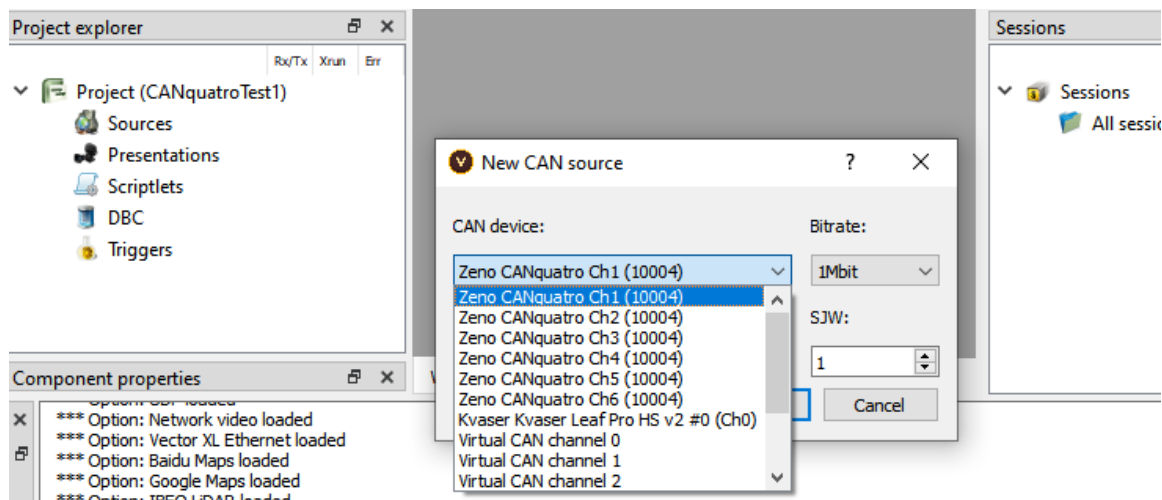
Project explorer

Rx/Tx Xrun Err

Project (CANquatroTest1)
Sources
Presentations
Scriptlets
DBC
Triggers

Sessions

Sessions
All sessio

New CAN source ? ×

CAN device:

Bitrate:

Zeno CANquatro Ch1 (10004)

1Mbit

Zeno CANquatro Ch1 (10004)
Zeno CANquatro Ch2 (10004)
Zeno CANquatro Ch3 (10004)
Zeno CANquatro Ch4 (10004)
Zeno CANquatro Ch5 (10004)
Zeno CANquatro Ch6 (10004)
Kvaser Kvaser Leaf Pro HS v2 #0 (Ch0)
Virtual CAN channel 0
Virtual CAN channel 1
Virtual CAN channel 2

SJW:

1

Cancel

Component properties

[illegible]
*** Option: Network video loaded
*** Option: Vector XL Ethernet loaded
*** Option: Baidu Maps loaded
*** Option: Google Maps loaded
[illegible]